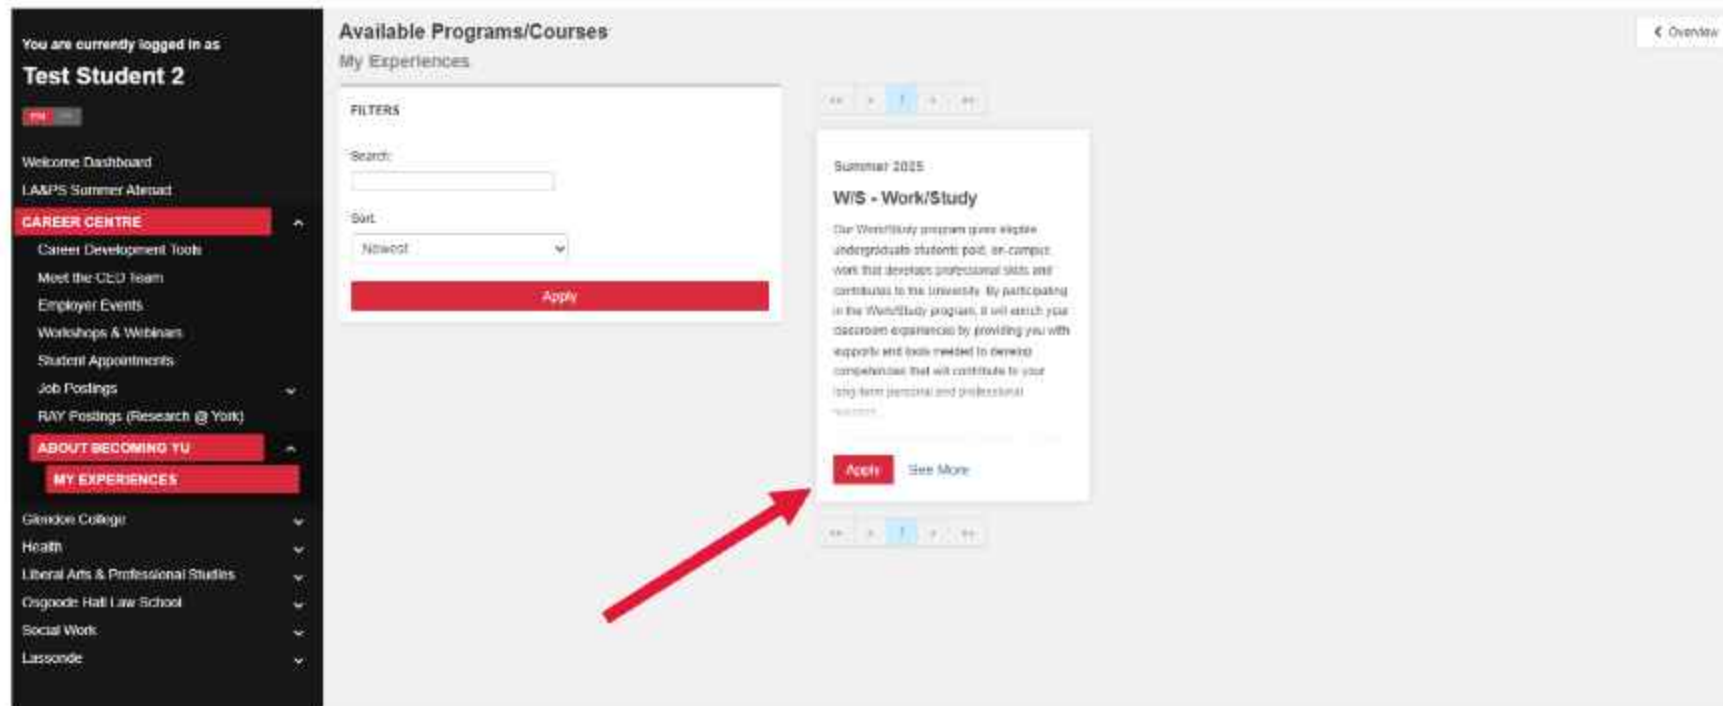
You are currently logged in as
Test Student 2

EN FR

Welcome Dashboard
LA&PS Summer Abroad
CAREER CENTRE
Career Development Tools
Meet the CED Team
Employer Events
Workshops & Webinars
Student Appointments
Job Postings
RAY Postings (Research @ York)
ABOUT BECOMING YU
MY EXPERIENCES
Glendon College
Health
Liberal Arts & Professional Studies
Osgoode Hall Law School
Social Work
Lassonde

Available Programs/Courses
My Experiences

‹ Overview

FILTERS
Search:
Sort:
Newest
Apply

« ‹ 1 › »

Summer 2025
W/S - Work/Study
Our Work/Study program gives eligible undergraduate students paid, on-campus work that develops professional skills and contributes to the University. By participating in the Work/Study program, it will enrich your classroom experiences by providing you with supports and tools needed to develop competencies that will contribute to your long-term personal and professional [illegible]
Apply See More

« ‹ 1 › »